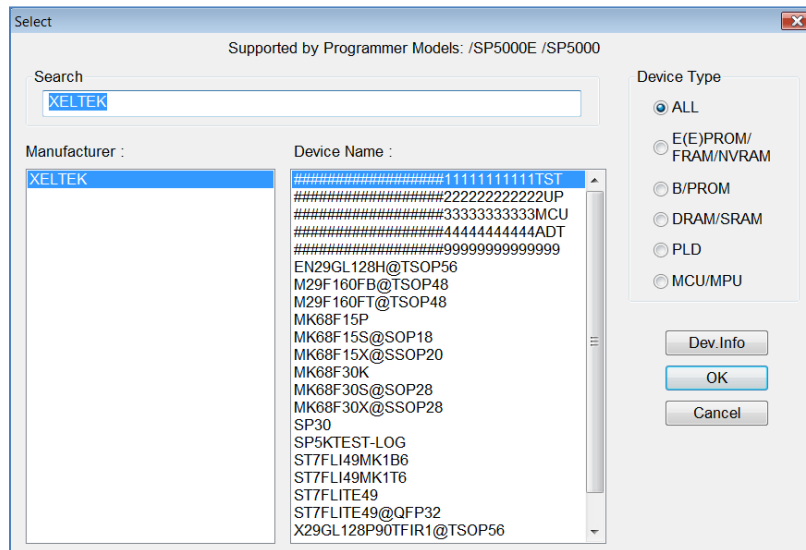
Select

Supported by Programmer Models: /SP5000E /SP5000

Search

XELTEK

Manufacturer :

XELTEK

Device Name :

##################11111111111TST
##################222222222222UP
##################33333333333MCU
##################44444444444ADT
##################99999999999999
EN29GL128H@TSOP56
M29F160FB@TSOP48
M29F160FT@TSOP48
MK68F15P
MK68F15S@SOP18
MK68F15X@SSOP20
MK68F30K
MK68F30S@SOP28
MK68F30X@SSOP28
SP30
SP5KTEST-LOG
ST7FLI49MK1B6
ST7FLI49MK1T6
ST7FLITE49
ST7FLITE49@QFP32
X29GL128P90TFIR1@TSOP56

Device Type

ALL

E(E)PROM/ FRAM/NVRAM

B/PROM

DRAM/SRAM

PLD

MCU/MPU

Dev.Info

OK

Cancel